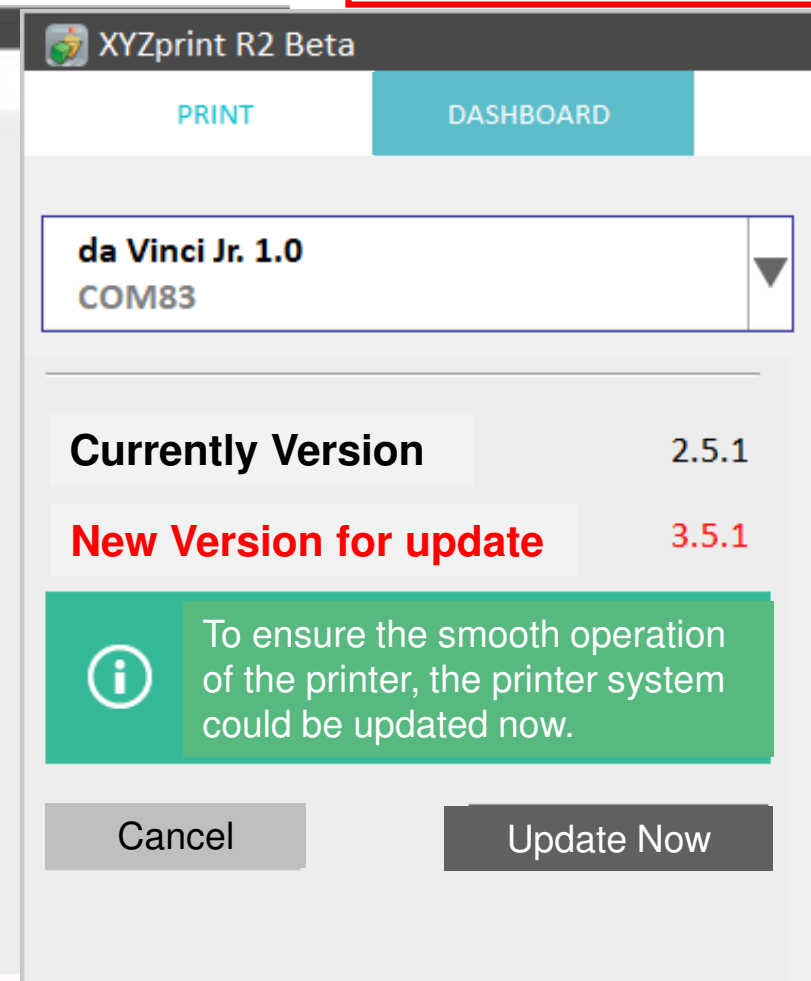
XYZprint R2 Beta

PRINT

DASHBOARD

da Vinci Jr. 1.0
COM83

Currently Version 2.5.1

New Version for update 3.5.1

To ensure the smooth operation of the printer, the printer system could be updated now.

Cancel

Update Now